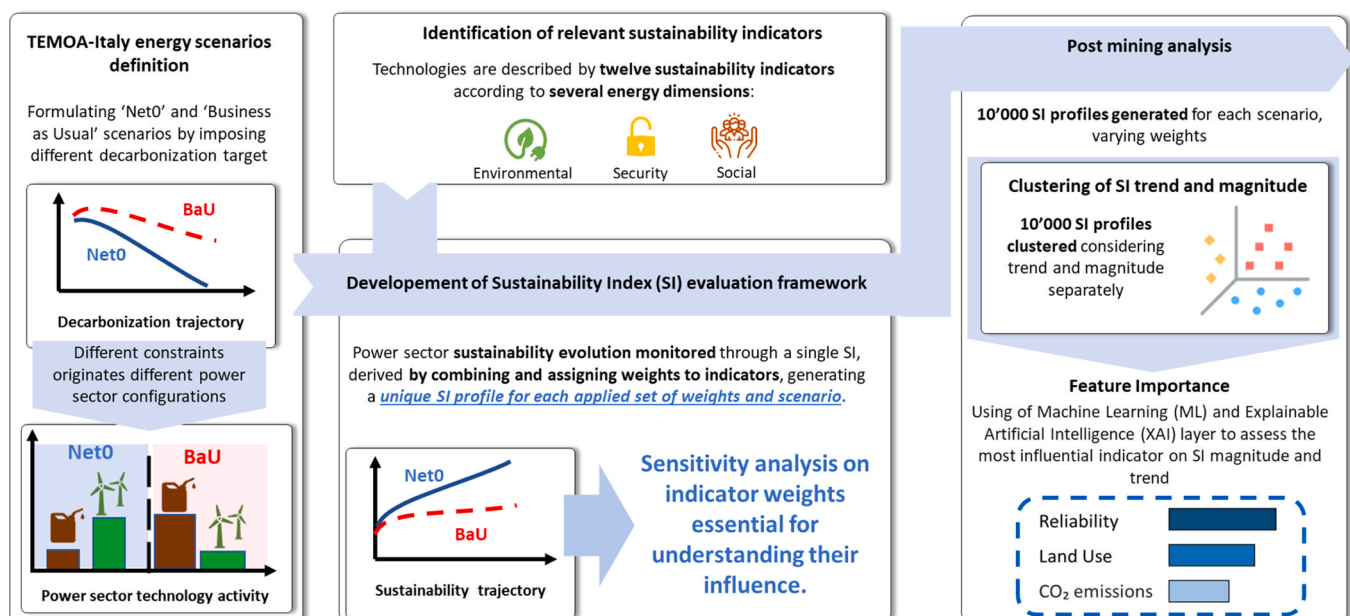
TEMOA-Italy energy scenarios definition

Formulating 'Net0' and 'Business as Usual' scenarios by imposing different decarbonization target

BaU

Net0

Decarbonization trajectory

Different constraints originates different power sector configurations

Net0

BaU

Power sector technology activity

Identification of relevant sustainability indicators

Technologies are described by twelve sustainability indicators according to several energy dimensions:

Environmental

Security

Social

Developement of Sustainability Index (SI) evaluation framework

Power sector sustainability evolution monitored through a single SI, derived by combining and assigning weights to indicators, generating a unique SI profile for each applied set of weights and scenario.

Net0

BaU

Sustainability trajectory

Sensitivity analysis on indicator weights essential for understanding their influence.

Post mining analysis

10'000 SI profiles generated for each scenario, varying weights

Clustering of SI trend and magnitude

10'000 SI profiles clustered considering trend and magnitude separately

Feature Importance

Using of Machine Learning (ML) and Explainable Artificial Intelligence (XAI) layer to assess the most influential indicator on SI magnitude and trend

Reliability

Land Use

$CO_2$ emissions